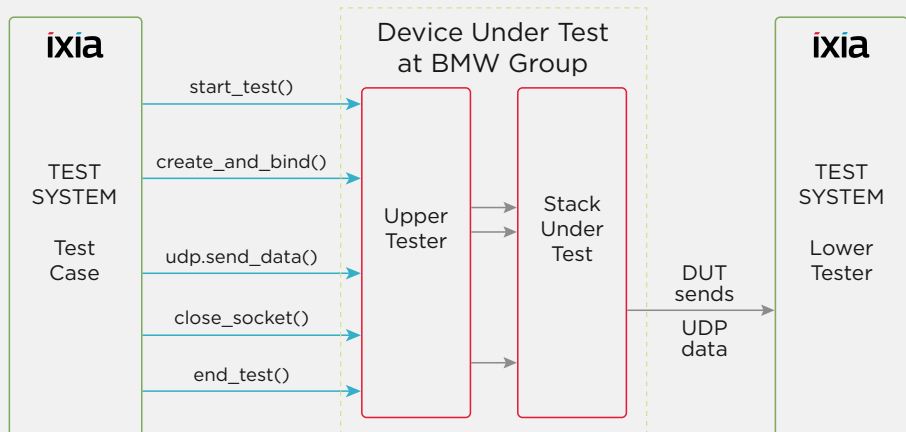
ixia

TEST SYSTEM

Test Case

start_test()

create_and_bind()

udp.send_data()

close_socket()

end_test()

Device Under Test at BMW Group

Upper Tester

Stack Under Test

DUT sends

UDP data

ixia

TEST SYSTEM

Lower Tester